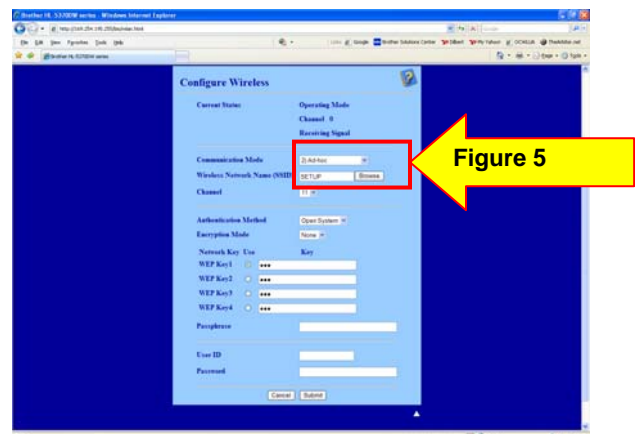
Brother HL-5370DW series - Windows Internet Explorer

http://169.254.145.250/bsjwlan.html

File Edit View Favorites Tools Help

Brother HL-5370DW series

Configure Wireless

Current Status

Operating Mode

Channel 0

Receiving Signal

Communication Mode

2) Ad-hoc

Wireless Network Name (SSID)

SETUP

Browse

Channel

11

Authentication Method

Open System

Encryption Mode

None

Network Key Use

Key

WEP Key1

•••

WEP Key2

•••

WEP Key3

•••

WEP Key4

•••

Passphrase

User ID

Password

Cancel

Submit

Figure 5